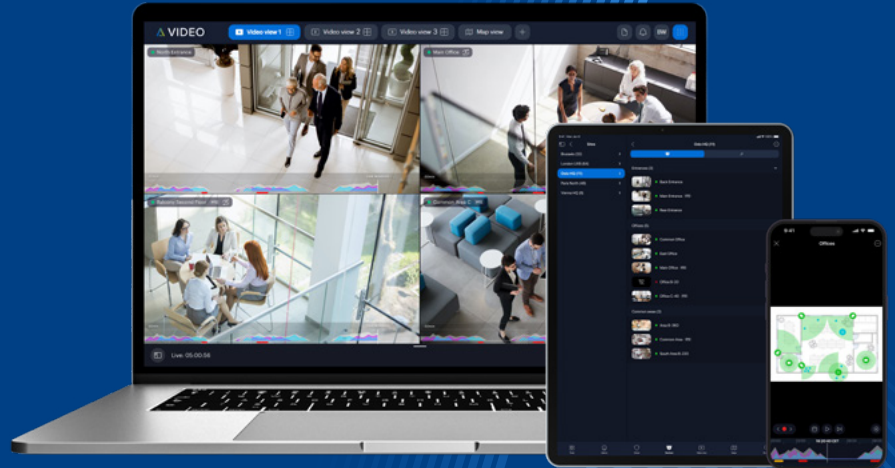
VIDEO

Video view 1

Video view 2

Video view 3

Map view

BW

North Entrance

Main Office

Balcony Second Floor

Common Area 3

Live: 05:00:56

Sites

Oslo HQ

Entrances

Back Entrance

Main Entrance

Offices

Common Office

East Office

Main Office

Office B

Office C

Common areas

Offices

9:41